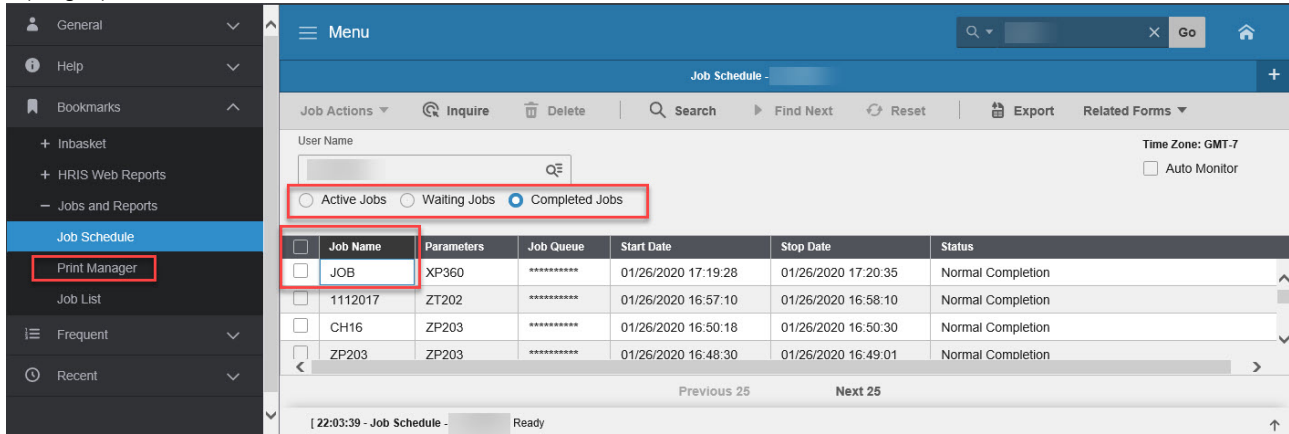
General
Help
Bookmarks
+ Inbasket
+ HRIS Web Reports
− Jobs and Reports
Job Schedule
Print Manager
Job List
Frequent
Recent

Menu

Go

Job Schedule -

Job Actions ▾ Inquire Delete Search Find Next Reset Export Related Forms ▾

User Name

Time Zone: GMT-7
Auto Monitor

Active Jobs Waiting Jobs Completed Jobs

| Job Name | Parameters | Job Queue | Start Date | Stop Date | Status |
|---|---|---|---|---|---|
| JOB | XP360 | ********** | 01/26/2020 17:19:28 | 01/26/2020 17:20:35 | Normal Completion |
| 1112017 | ZT202 | ********** | 01/26/2020 16:57:10 | 01/26/2020 16:58:10 | Normal Completion |
| CH16 | ZP203 | ********** | 01/26/2020 16:50:18 | 01/26/2020 16:50:30 | Normal Completion |
| ZP203 | ZP203 | ********** | 01/26/2020 16:48:30 | 01/26/2020 16:49:01 | Normal Completion |

Previous 25 Next 25

[ 22:03:39 - Job Schedule - Ready